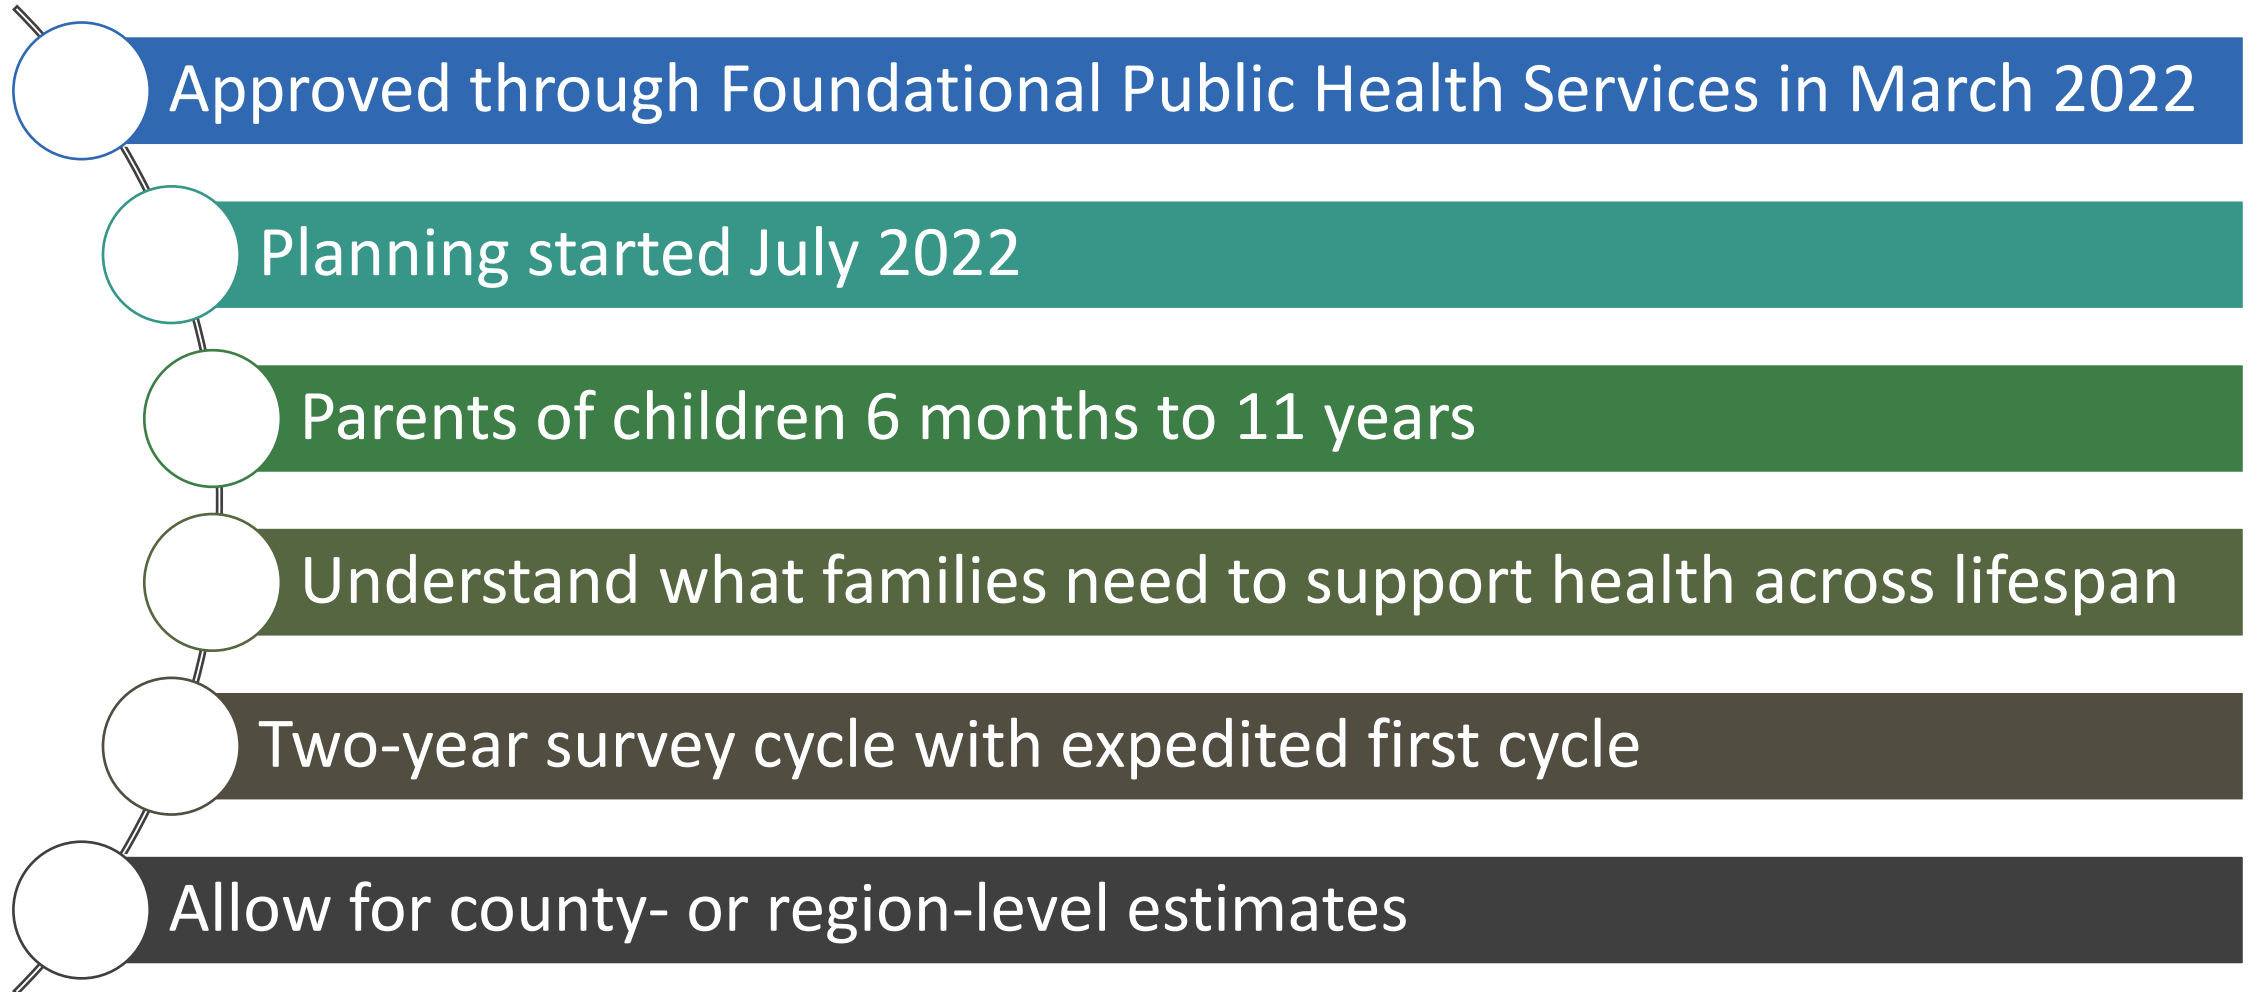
Approved through Foundational Public Health Services in March 2022

Planning started July 2022

Parents of children 6 months to 11 years

Understand what families need to support health across lifespan

Two-year survey cycle with expedited first cycle

Allow for county- or region-level estimates